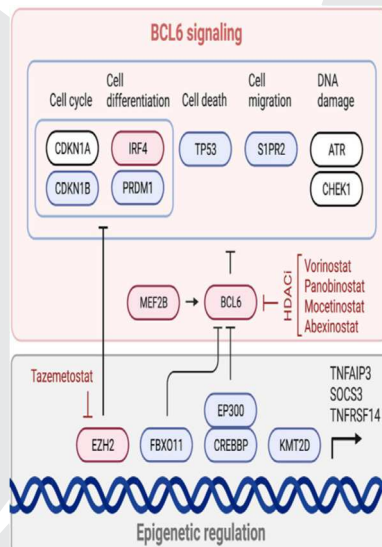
BCL6 signaling

Cell cycle

Cell differentiation

Cell death

Cell migration

DNA damage

CDKN1A

IRF4

TP53

S1PR2

ATR

CDKN1B

PRDM1

CHEK1

MEF2B

BCL6

HDACi

Vorinostat
Panobinostat
Mocetinostat
Abexinostat

Tazemetostat

EP300

TNFAIP3
SOCS3
TNFRSF14

EZH2

FBXO11

CREBBP

KMT2D

Epigenetic regulation